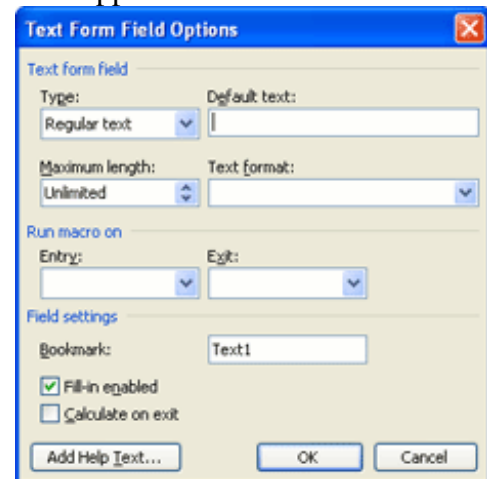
Text Form Field Options

Text form field

Type:
Regular text

Default text:

Maximum length:
Unlimited

Text format:

Run macro on

Entry:

Exit:

Field settings

Bookmark:
Text1

Fill-in enabled

Calculate on exit

Add Help Text...

OK

Cancel